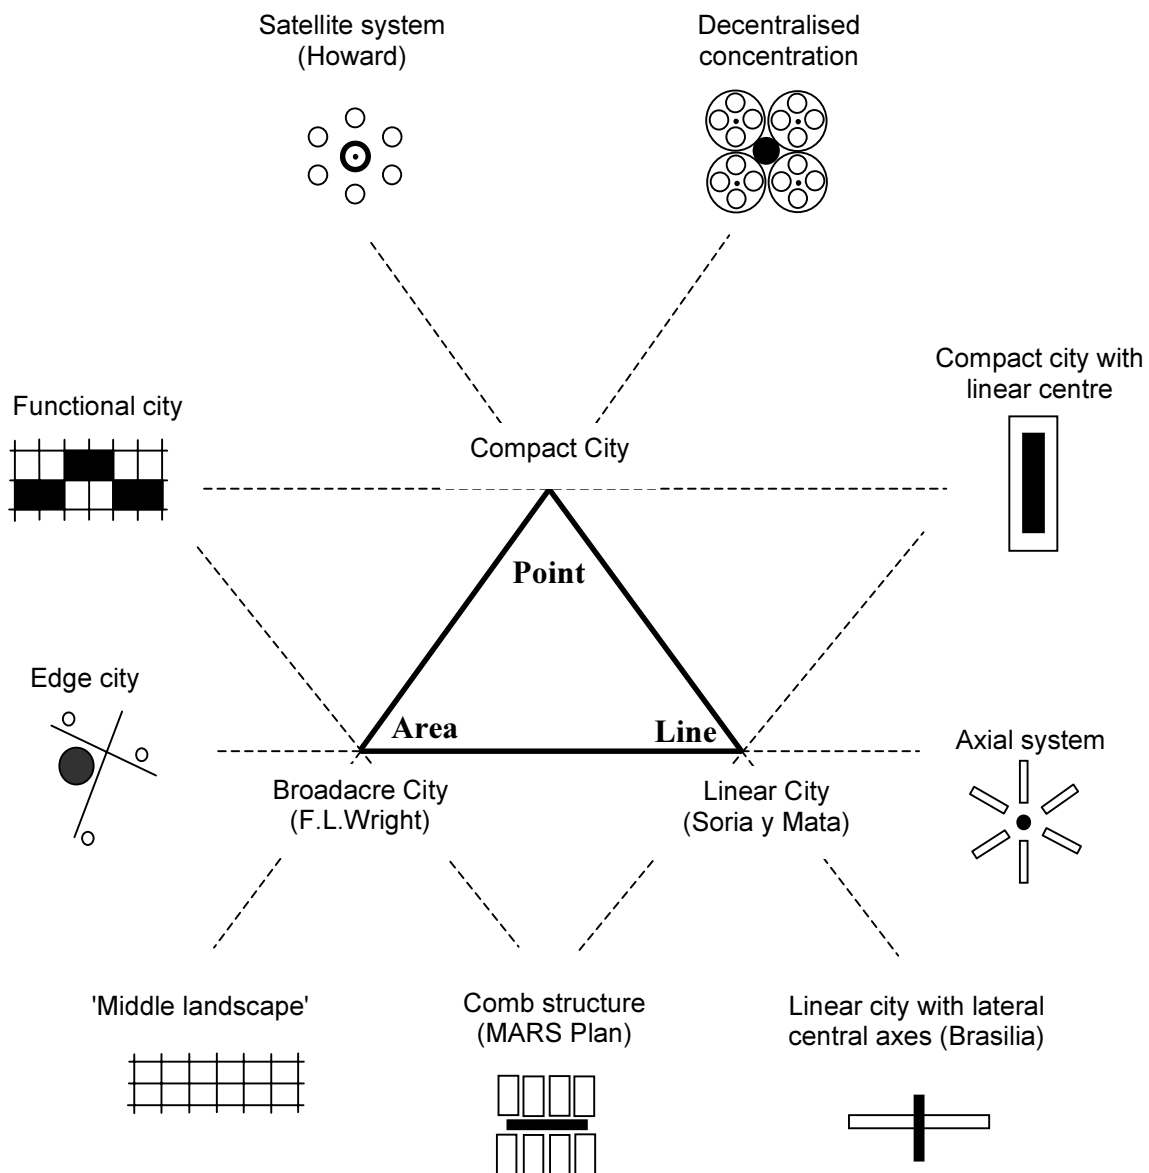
Satellite system
(Howard)

Decentralised
concentration

Functional city

Compact city with
linear centre

Compact City

Point

Edge city

Area

Line

Axial system

Broadacre City
(F.L.Wright)

Linear City
(Soria y Mata)

'Middle landscape'

Comb structure
(MARS Plan)

Linear city with lateral
central axes (Brasilia)